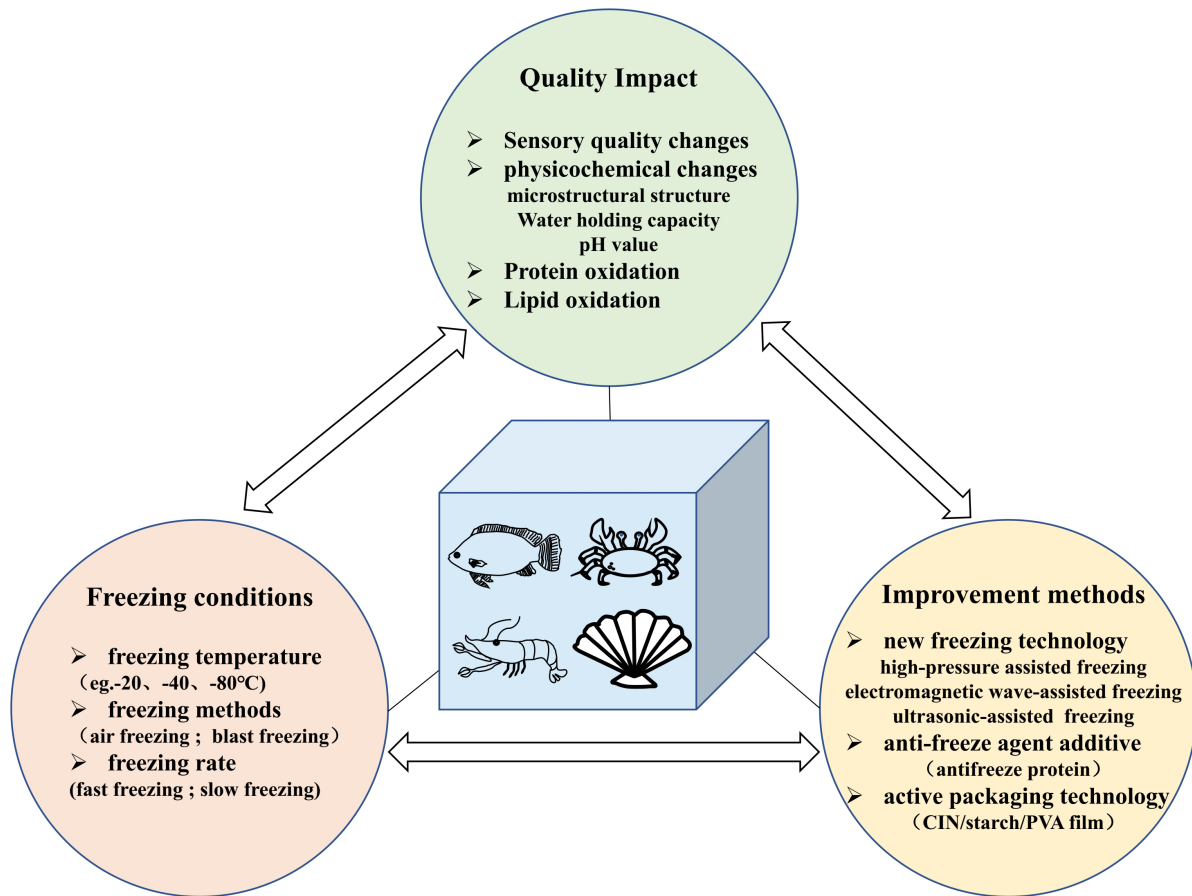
Quality Impact

➢ Sensory quality changes
➢ physicochemical changes
microstructural structure
Water holding capacity
pH value
➢ Protein oxidation
➢ Lipid oxidation

Freezing conditions

➢ freezing temperature
（eg.-20、-40、-80℃)
➢ freezing methods
（air freezing ; blast freezing）
➢ freezing rate
(fast freezing ; slow freezing)

Improvement methods

➢ new freezing technology
high-pressure assisted freezing
electromagnetic wave-assisted freezing
ultrasonic-assisted freezing
➢ anti-freeze agent additive
（antifreeze protein）
➢ active packaging technology
（CIN/starch/PVA film）